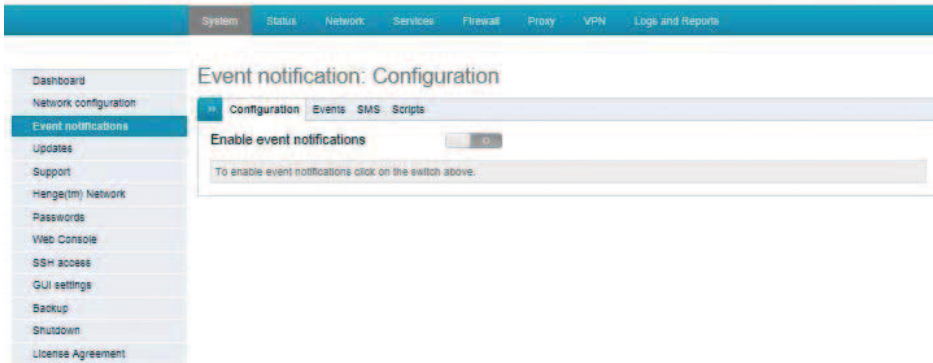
System Status Network Services Firewall Proxy VPN Logs and Reports

Dashboard
Network configuration
Event notifications
Updates
Support
Hengе(tm) Network
Passwords
Web Console
SSH access
GUI settings
Backup
Shutdown
License Agreement

Event notification: Configuration

» Configuration Events SMS Scripts

Enable event notifications

O

To enable event notifications click on the switch above.